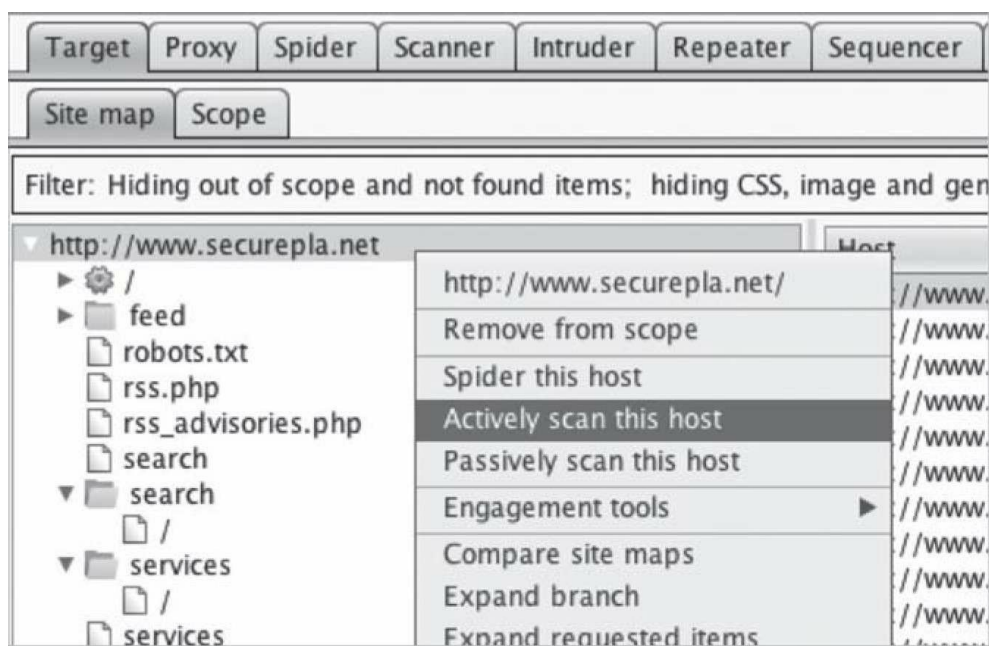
Target | Proxy | Spider | Scanner | Intruder | Repeater | Sequencer

Site map | Scope

Filter: Hiding out of scope and not found items; hiding CSS, image and gen

http://www.securepla.net
/
feed
robots.txt
rss.php
rss_advisories.php
search
search
/
services
/
services

Host
://www.
://www.
://www.
://www.
://www.
://www.
://www.
://www.
://www.
://www.

http://www.securepla.net/
Remove from scope
Spider this host
Actively scan this host
Passively scan this host
Engagement tools
Compare site maps
Expand branch
Expand requested items